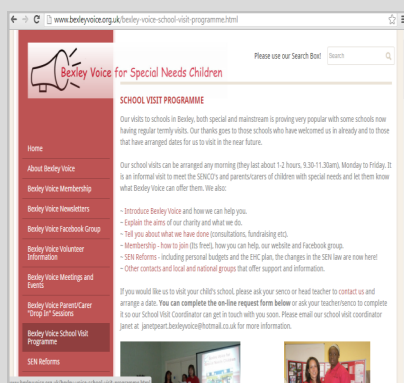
www.bexleyvoice.org.uk/bexley-voice-school-visit-programme.html

Bexley Voice for Special Needs Children

Please use our Search Box! Search

Home
About Bexley Voice
Bexley Voice Membership
Bexley Voice Newsletters
Bexley Voice Facebook Group
Bexley Voice Volunteer Information
Bexley Voice Meetings and Events
Bexley Voice Parent/Carer "Drop In" Sessions
Bexley Voice School Visit Programme
SEN Reforms

SCHOOL VISIT PROGRAMME

Our visits to schools in Bexley, both special and mainstream is proving very popular with some schools now having regular termly visits. Our thanks goes to those schools who have welcomed us in already and to those that have arranged dates for us to visit in the near future.

Our school visits can be arranged any morning (they last about 1-2 hours, 9.30-11.30am), Monday to Friday. It is an informal visit to meet the SENCO's and parents/carers of children with special needs and let them know what Bexley Voice can offer them. We also:

~ Introduce Bexley Voice and how we can help you.
~ Explain the aims of our charity and what we do.
~ Tell you about what we have done (consultations, fundraising etc).
~ Membership - how to join (its free), how you can help, our website and Facebook group.
~ SEN Reforms - including personal budgets and the EHC plan, the changes in the SEN law are now here!
~ Other contacts and local and national groups that offer support and information.

If you would like us to visit your child's school, please ask your senco or head teacher to contact us and arrange a date. You can complete the on-line request form below or ask your teacher/senco to complete it so our School Visit Coordinator can get in touch with you soon. Please email our school visit coordinator Janet at janetpeart.bexleyvoice@hotmail.co.uk for more information.

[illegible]